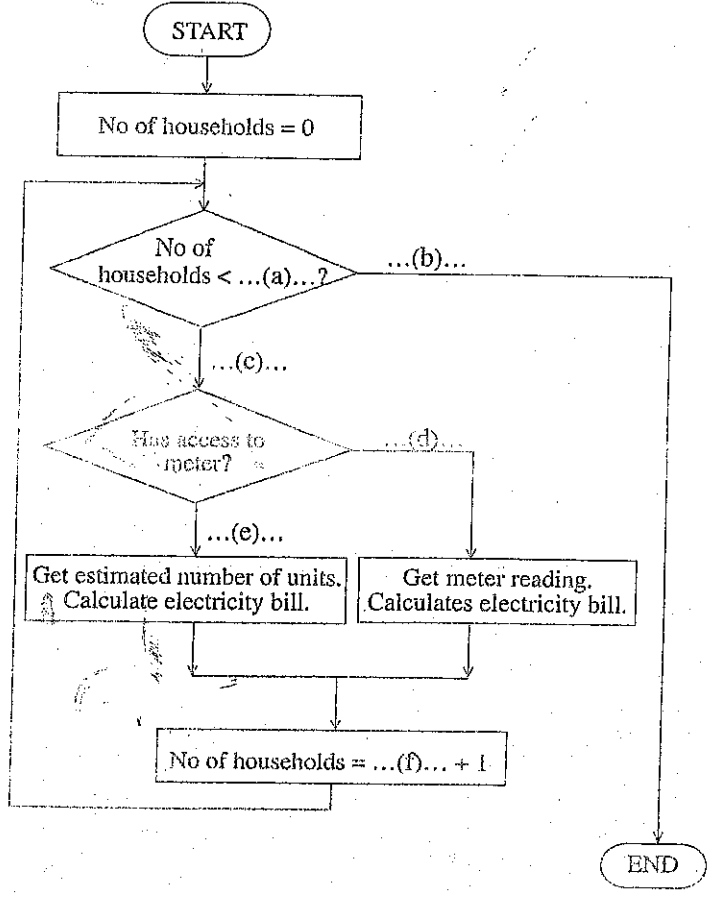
START

No of households = 0

No of households < ...(a)...?

...(b)...

...(c)...

Has access to meter?

...(d)...

...(e)...

Get estimated number of units. Calculate electricity bill.

Get meter reading. Calculates electricity bill.

No of households = ...(f)... + 1

END